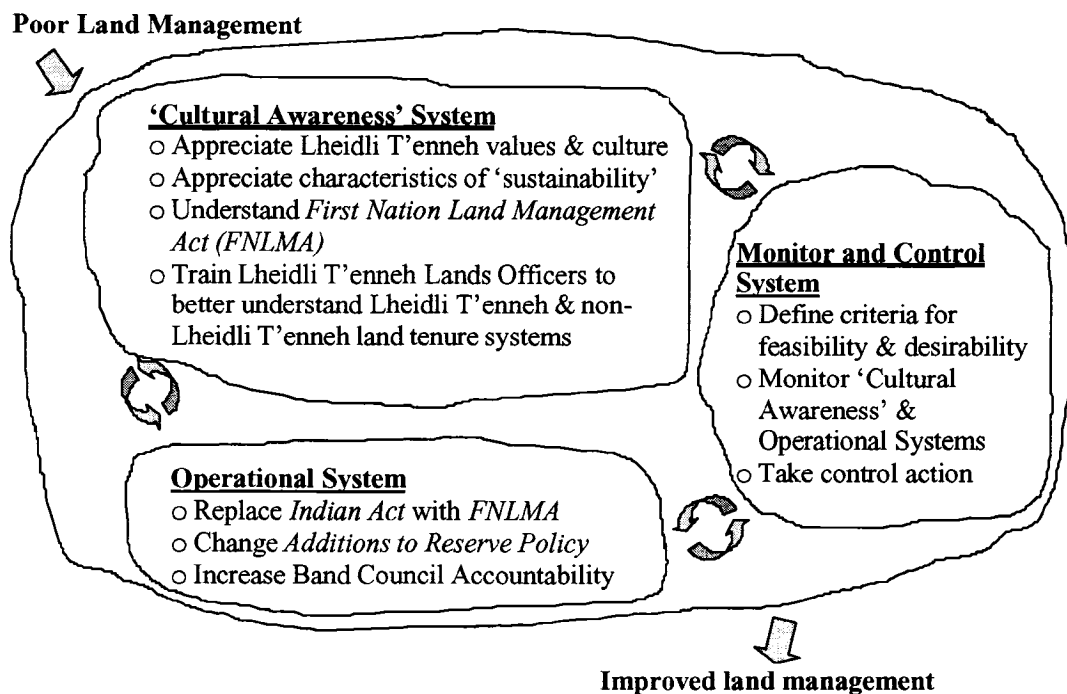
Poor Land Management

'Cultural Awareness' System
o Appreciate Lheidli T'enneh values & culture
o Appreciate characteristics of 'sustainability'
o Understand *First Nation Land Management Act (FNLMA)*
o Train Lheidli T'enneh Lands Officers to better understand Lheidli T'enneh & non-Lheidli T'enneh land tenure systems

Monitor and Control System
o Define criteria for feasibility & desirability
o Monitor 'Cultural Awareness' & Operational Systems
o Take control action

Operational System
o Replace *Indian Act* with *FNLMA*
o Change *Additions to Reserve Policy*
o Increase Band Council Accountability

Improved land management